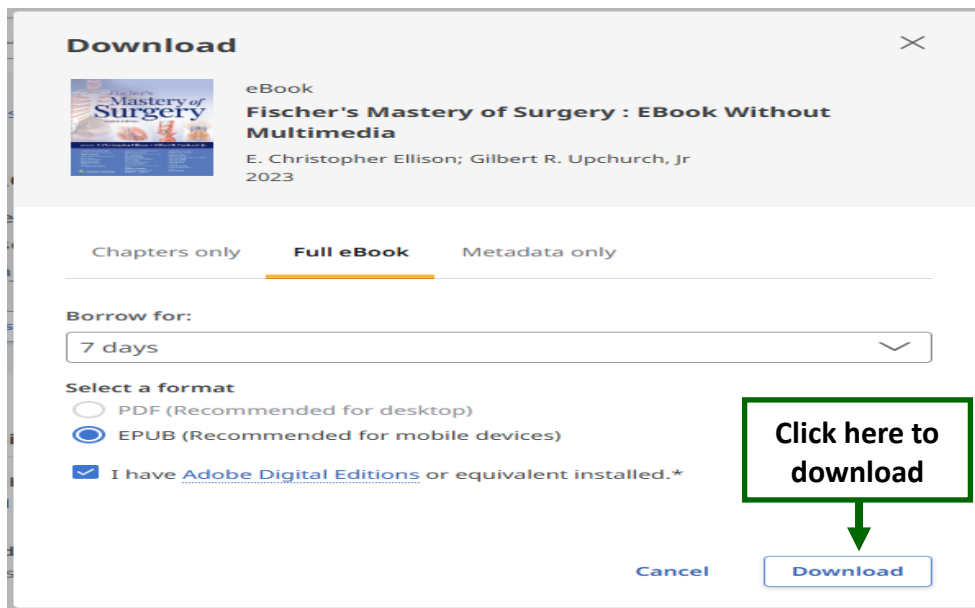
Download

Fischer's Mastery of Surgery

eBook

Fischer's Mastery of Surgery : EBook Without Multimedia

E. Christopher Ellison; Gilbert R. Upchurch, Jr

2023

Chapters only

Full eBook

Metadata only

Borrow for:

7 days

Select a format

PDF (Recommended for desktop)

EPUB (Recommended for mobile devices)

I have Adobe Digital Editions or equivalent installed.*

Click here to download

Cancel

Download